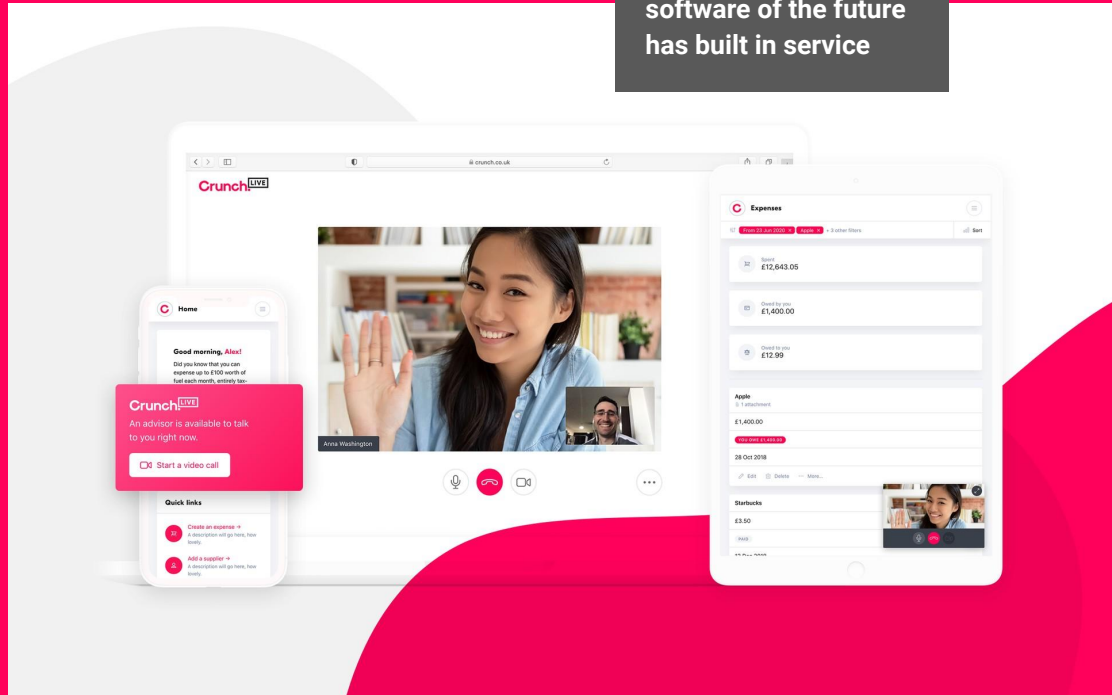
software of the future has built in service

crunch.co.uk

Crunch LIVE

Anna Washington

Home

Good morning, Alex!

Did you know that you can expense up to £100 worth of fuel each month, entirely tax-

Crunch LIVE

An advisor is available to talk to you right now.

Start a video call

Quick links

Create an expense →
A description will go here, how lovely.

Add a supplier →
A description will go here, how lovely.

Expenses

From 23 Jun 2020 × Apple × + 3 other filters

Sort

Spent
£12,643.05

Owed by you
£1,400.00

Owed to you
£12.99

Apple
1 attachment

£1,400.00

YOU OWE £1,400.00

28 Oct 2018

Edit Delete More...

Starbucks

£3.50

PAID